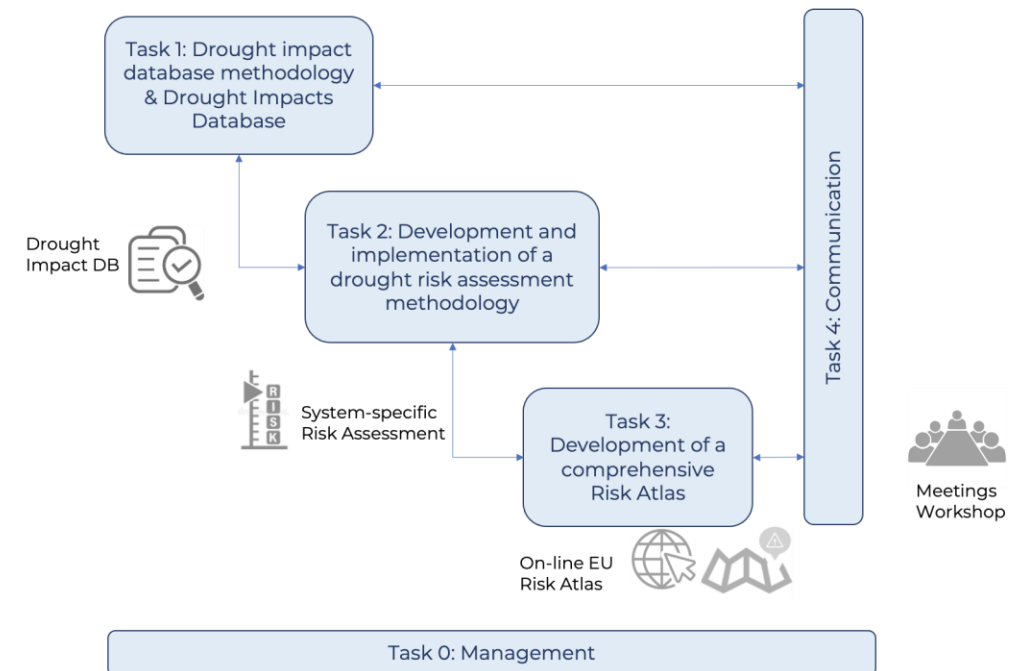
Task 1: Drought impact database methodology & Drought Impacts Database

Drought Impact DB

Task 2: Development and implementation of a drought risk assessment methodology

Task 4: Communication

RISK

System-specific Risk Assessment

Task 3: Development of a comprehensive Risk Atlas

Meetings Workshop

On-line EU Risk Atlas

Task 0: Management